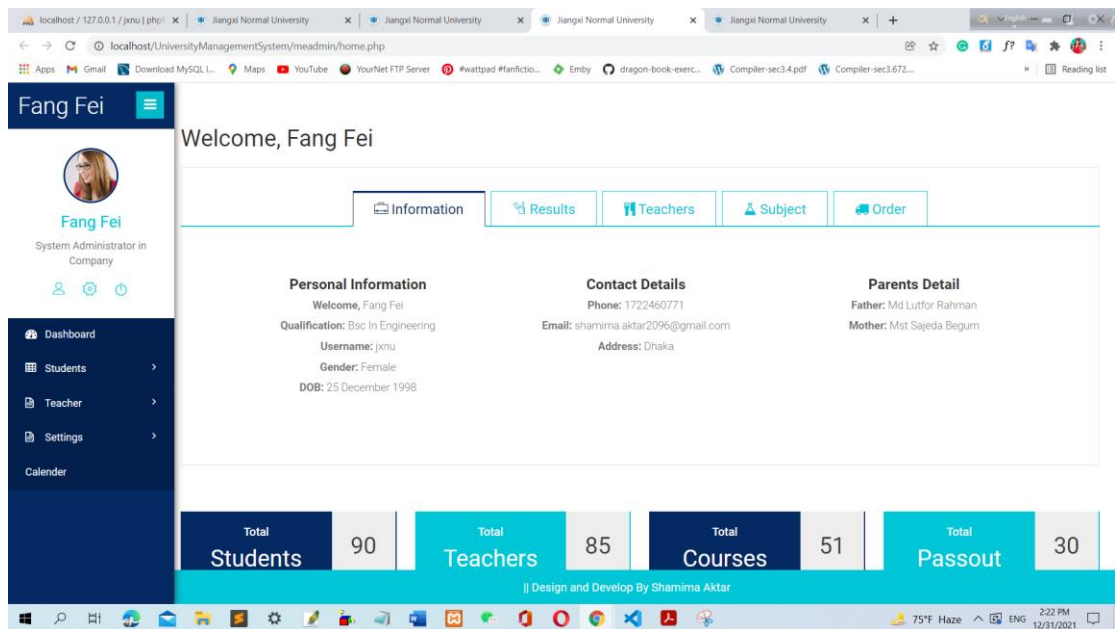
localhost / 127.0.0.1 / jxnu | php ×
Jiangxi Normal University ×
Jiangxi Normal University ×
Jiangxi Normal University ×
Jiangxi Normal University ×
+

localhost/UniversityManagementSystem/meadmin/home.php

Apps Gmail Download MySQL I... Maps YouTube YourNet FTP Server #wattpad #fanfictio... Emby dragon-book-exerc... Compiler-sec3.4.pdf Compiler-sec3.672... » Reading list

Fang Fei

Fang Fei
System Administrator in Company

Dashboard
Students
Teacher
Settings
Calender

Welcome, Fang Fei

Information Results Teachers Subject Order

Personal Information
Welcome, Fang Fei
Qualification: Bsc In Engineering
Username: jxnu
Gender: Female
DOB: 25 December 1998

Contact Details
Phone: 1722460771
Email: shamima.aktar2096@gmail.com
Address: Dhaka

Parents Detail
Father: Md Lutfor Rahman
Mother: Mst Sajeda Begum

Total Students 90
Total Teachers 85
Total Courses 51
Total Passout 30

|| Design and Develop By Shamima Aktar

75°F Haze ENG 2:22 PM 12/31/2021